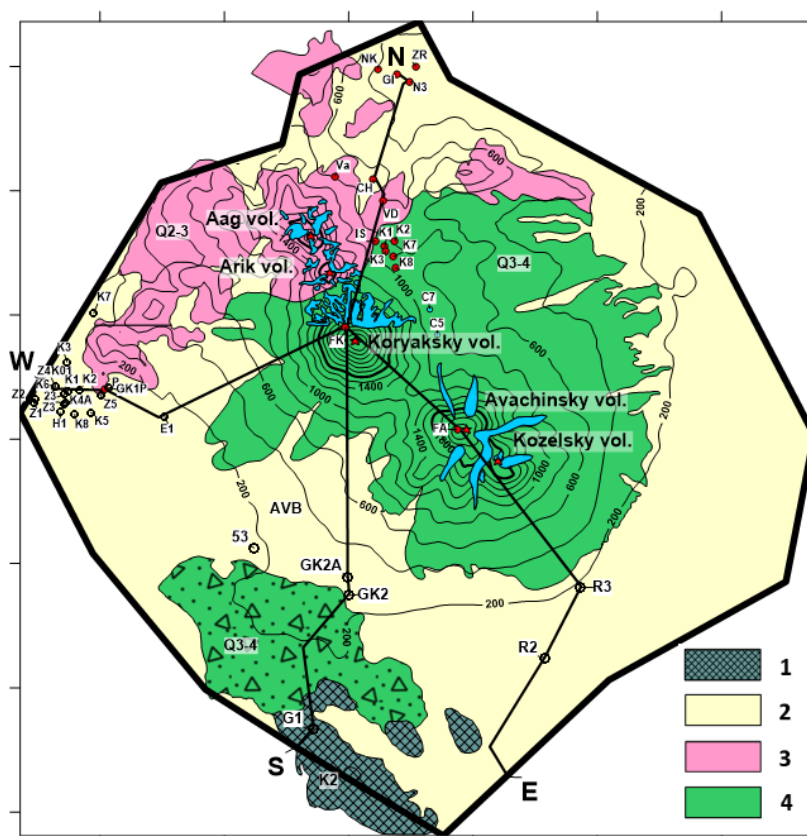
N
NK
ZR
GI
N3
600
600
Va
CH
2000
Q2-3
Aag vol.
VD
IS
K1
K2
K7
K3
K8
1400
Arik vol.
Q3-4
1000
K7
C7
C5
W
K3
Z4
K0
K1
K2
P
GK1P
K6
Z2
Z3
K4A
Z5
Z1
H1
K8
K5
E1
FK
Koryaksky vol.
600
1400
600
1000
Avachinsky vol.
200
FA
1400
Kozelsky vol.
1000
600
200
200
AVB
600
53
GK2A
GK2
200
R3
Q3-4
200
R2
G1
S
K2
E
1
2
3
4